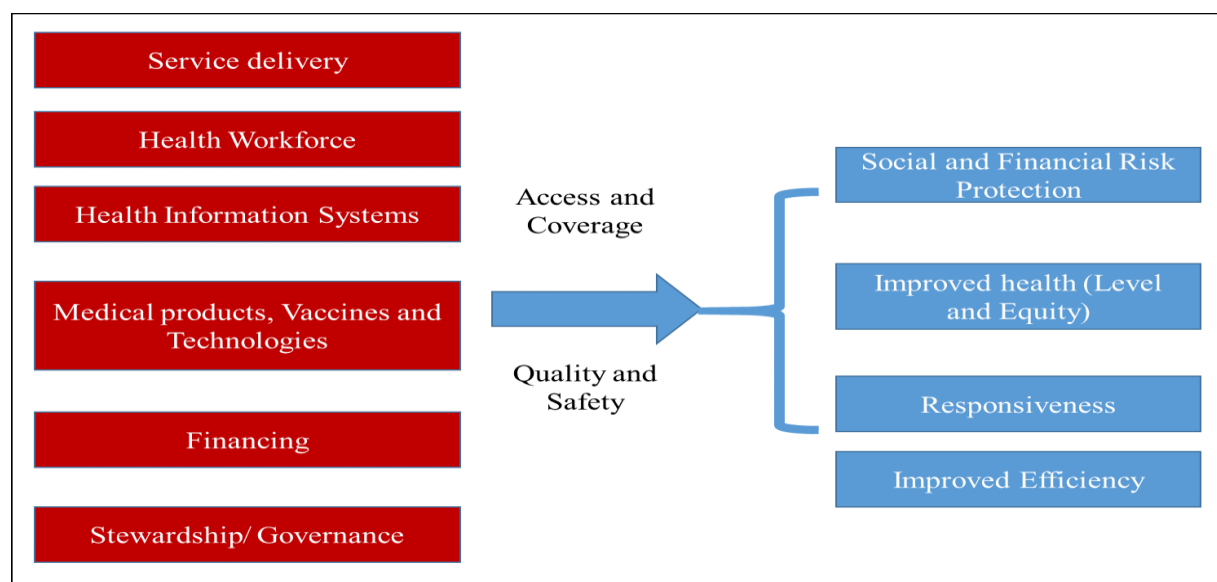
Service delivery

Health Workforce

Health Information Systems

Medical products, Vaccines and Technologies

Financing

Stewardship/ Governance

Access and Coverage

Quality and Safety

Social and Financial Risk Protection

Improved health (Level and Equity)

Responsiveness

Improved Efficiency